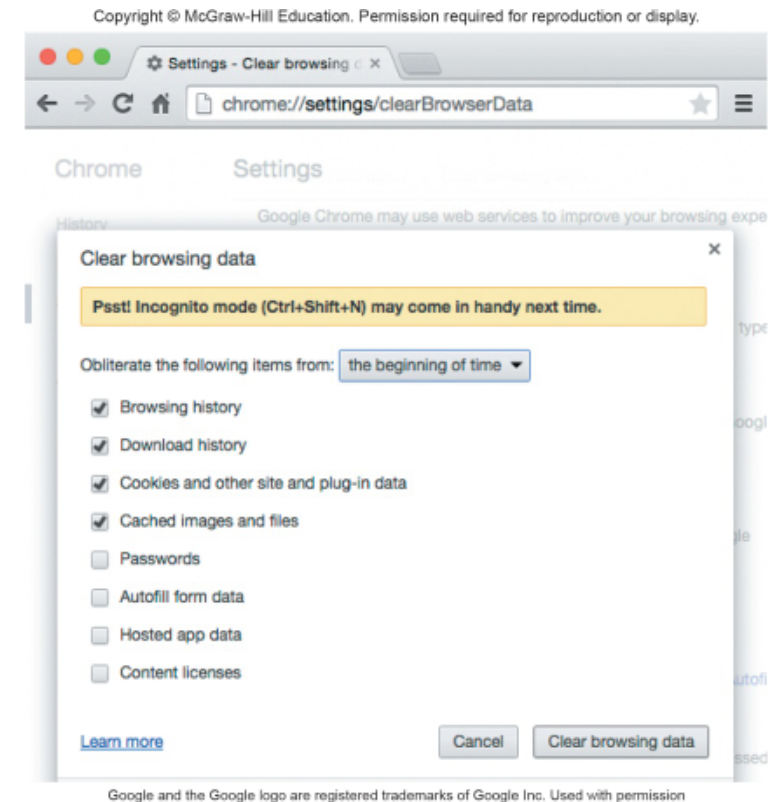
Copyright © McGraw-Hill Education. Permission required for reproduction or display.

Settings - Clear browsing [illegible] ×

chrome://settings/clearBrowserData

Chrome

Settings

History

Google Chrome may use web services to improve your browsing expe

Clear browsing data

×

Psst! Incognito mode (Ctrl+Shift+N) may come in handy next time.

Obliterate the following items from: the beginning of time

Browsing history

Download history

Cookies and other site and plug-in data

Cached images and files

Passwords

Autofill form data

Hosted app data

Content licenses

Learn more

Cancel

Clear browsing data

Google and the Google logo are registered trademarks of Google Inc. Used with permission